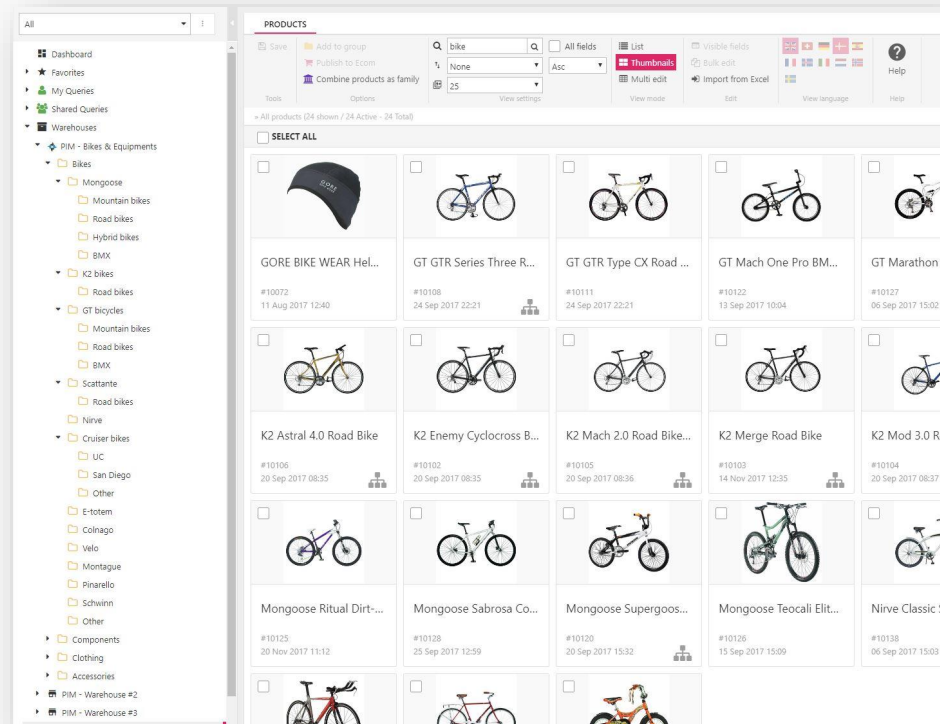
All

Dashboard
Favorites
My Queries
Shared Queries
Warehouses
PIM - Bikes & Equipments
Bikes
Mongoose
Mountain bikes
Road bikes
Hybrid bikes
BMX
K2 bikes
Road bikes
GT bicycles
Mountain bikes
Road bikes
BMX
Scattante
Road bikes
Nirve
Cruiser bikes
UC
San Diego
Other
E-totem
Colnago
Velo
Montague
Pinarello
Schwinn
Other
Components
Clothing
Accessories
PIM - Warehouse #2
PIM - Warehouse #3

PRODUCTS

Save
Tools
Add to group
Publish to Ecom
Combine products as family
Options
bike
All fields
None
Asc
25
View settings
List
Thumbnails
Multi edit
View mode
Visible fields
Bulk edit
Import from Excel
Edit
View language
Help
Help

» All products (24 shown / 24 Active - 24 Total)

SELECT ALL

GORE BIKE WEAR Hel...
#10072
11 Aug 2017 12:40

GT GTR Series Three R...
#10108
24 Sep 2017 22:21

GT GTR Type CX Road ...
#10111
24 Sep 2017 22:21

GT Mach One Pro BM...
#10122
13 Sep 2017 10:04

GT Marathon
#10127
06 Sep 2017 15:02

K2 Astral 4.0 Road Bike
#10106
20 Sep 2017 08:35

K2 Enemy Cyclocross B...
#10102
20 Sep 2017 08:35

K2 Mach 2.0 Road Bike...
#10105
20 Sep 2017 08:36

K2 Merge Road Bike
#10103
14 Nov 2017 12:35

K2 Mod 3.0 R
#10104
20 Sep 2017 08:37

Mongoose Ritual Dirt-...
#10125
20 Nov 2017 11:12

Mongoose Sabrosa Co...
#10128
25 Sep 2017 12:59

Mongoose Supergoos...
#10120
20 Sep 2017 15:32

Mongoose Teocali Elit...
#10126
15 Sep 2017 15:09

Nirve Classic S
#10138
06 Sep 2017 15:03